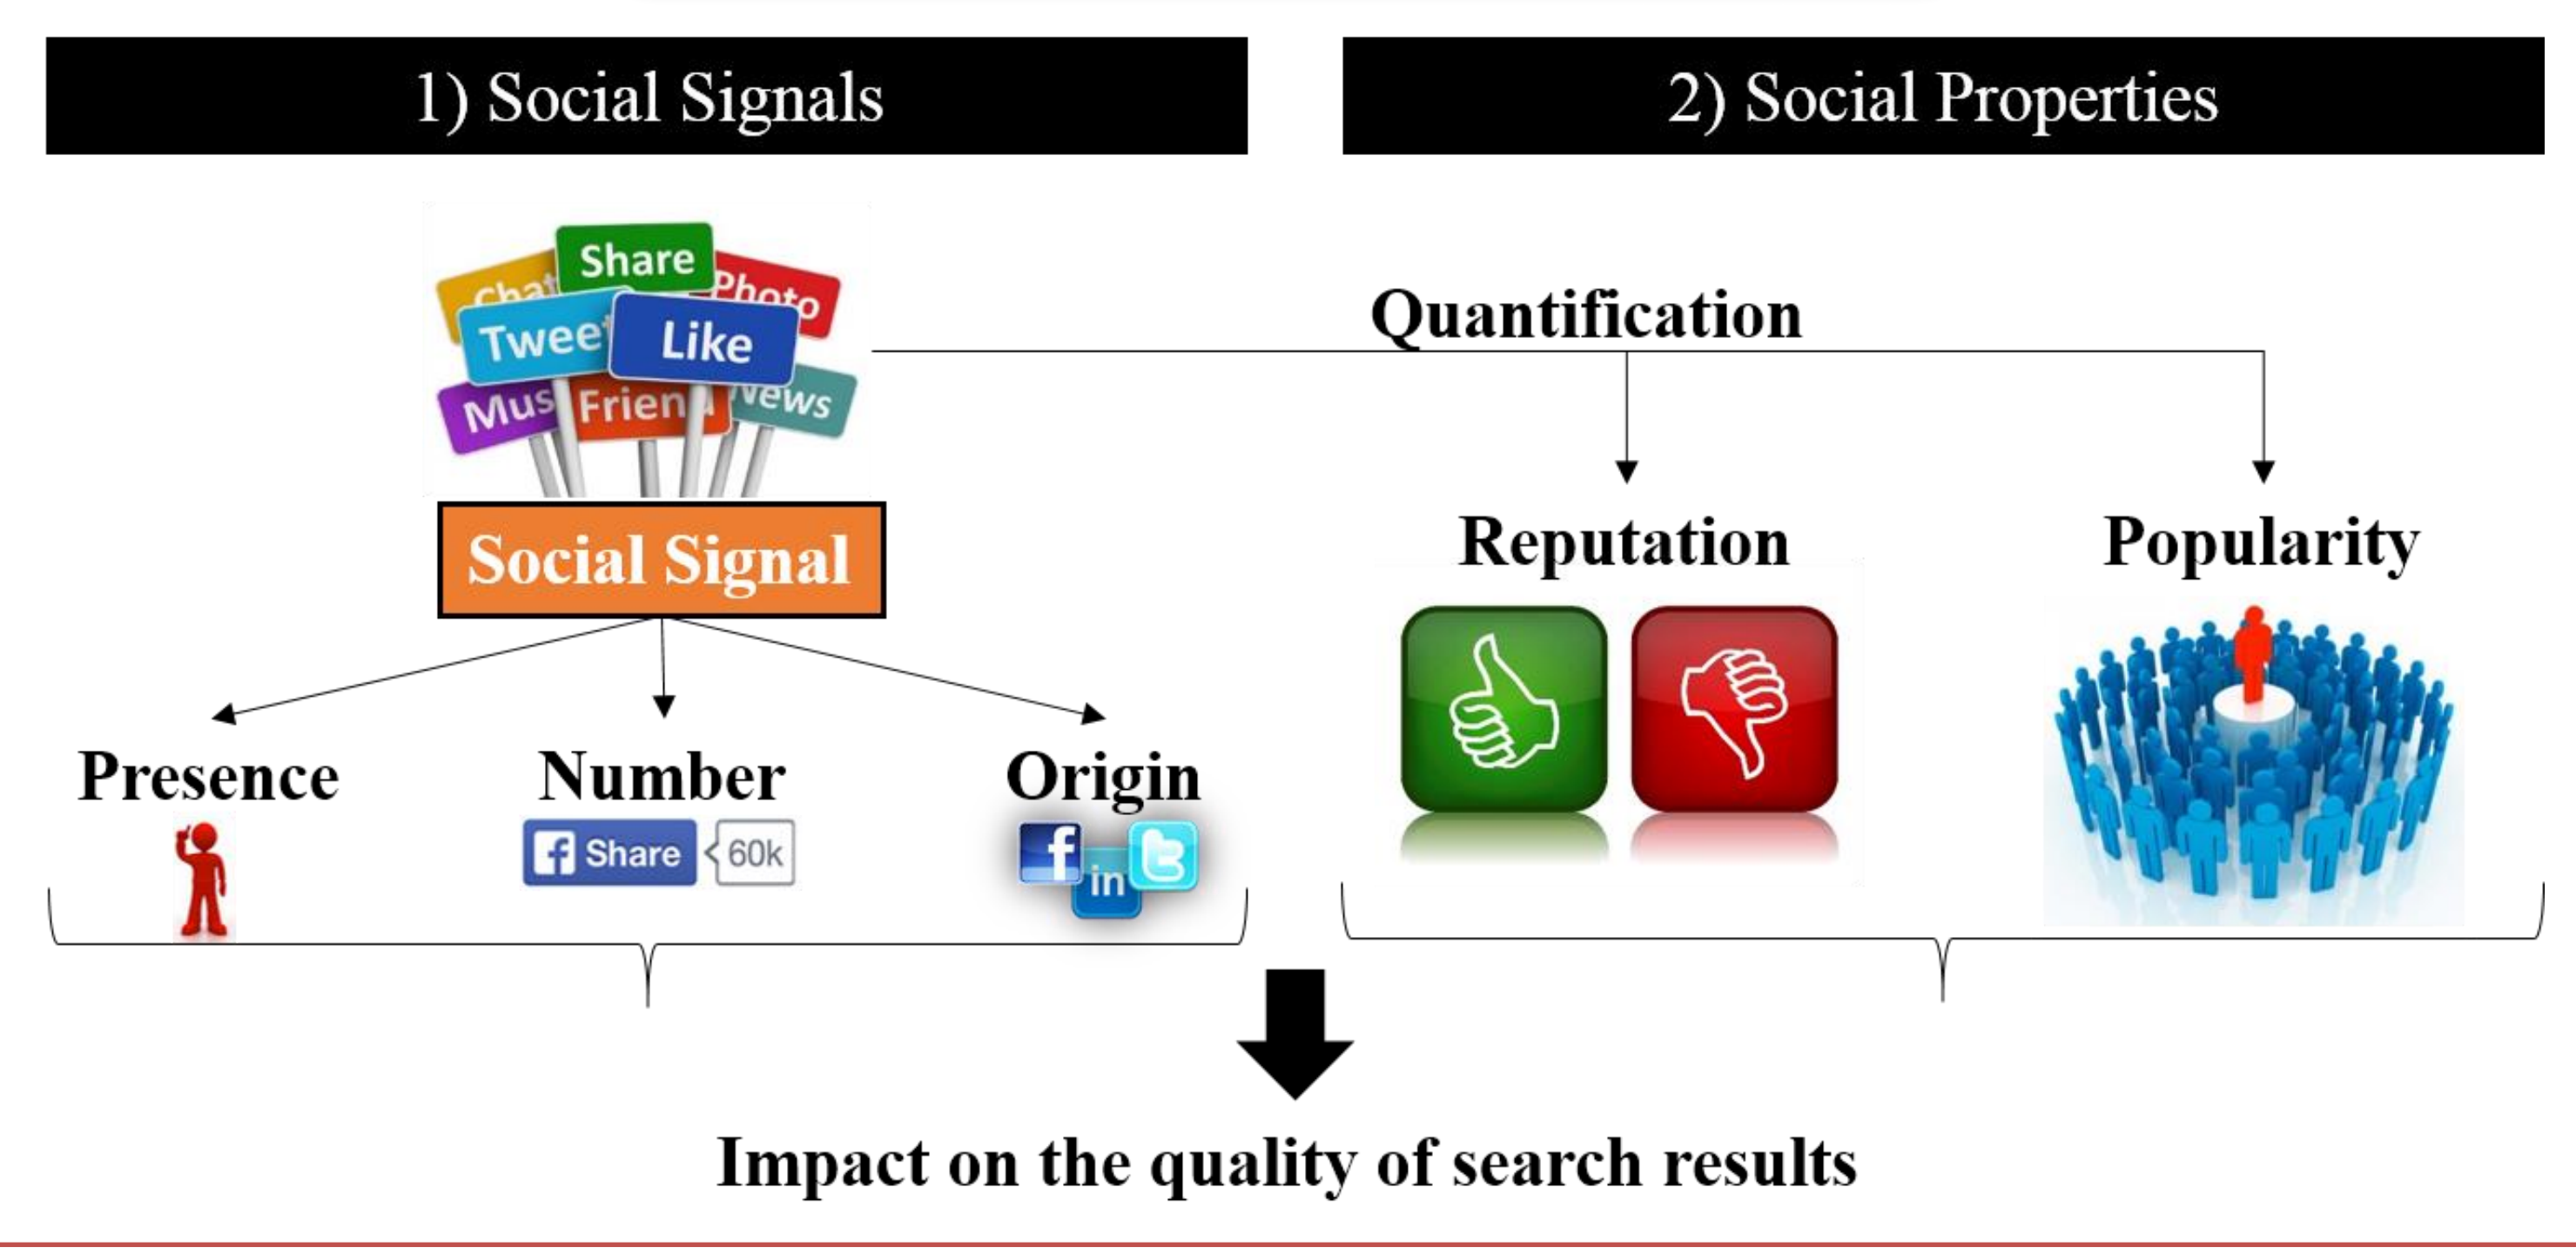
1) Social Signals

2) Social Properties

Chat Share Photo Tweet Like Mus Frien News

Social Signal

Quantification

Reputation

Popularity

Presence

Number

Share 60k

Origin

in

Impact on the quality of search results